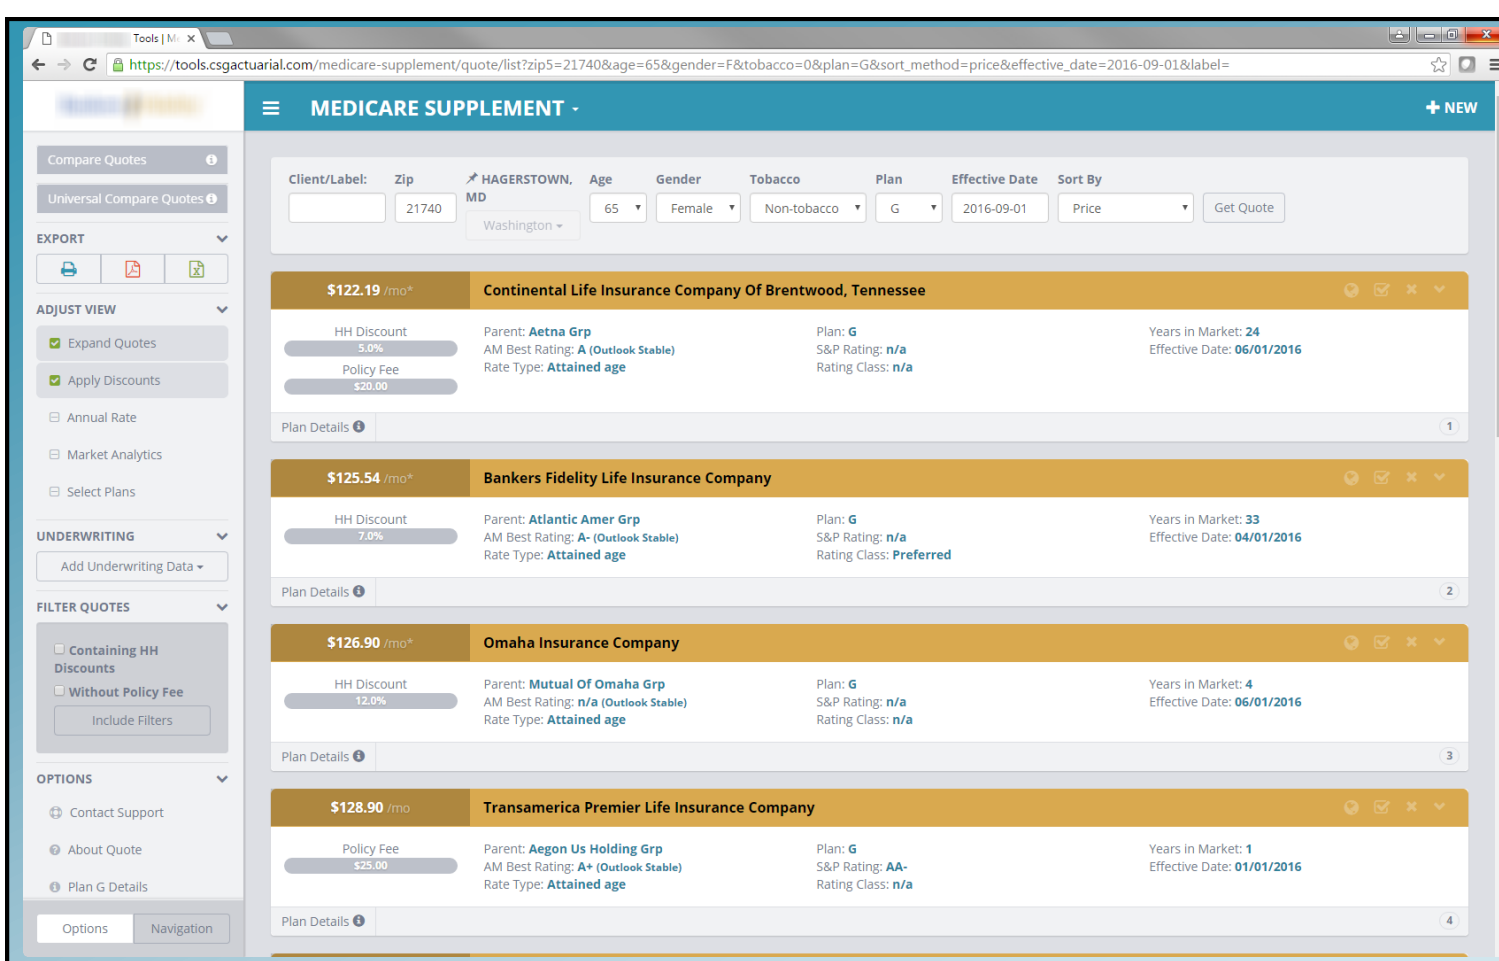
Tools | M ×

https://tools.csgactuarial.com/medicare-supplement/quote/list?zip5=21740&age=65&gender=F&tobacco=0&plan=G&sort_method=price&effective_date=2016-09-01&label=

MEDICARE SUPPLEMENT

NEW

Compare Quotes

Universal Compare Quotes

EXPORT

ADJUST VIEW

Expand Quotes

Apply Discounts

Annual Rate

Market Analytics

Select Plans

UNDERWRITING

Add Underwriting Data

FILTER QUOTES

Containing HH Discounts

Without Policy Fee

Include Filters

OPTIONS

Contact Support

About Quote

Plan G Details

Options

Navigation

| Client/Label: | Zip | HAGERSTOWN, MD | Age | Gender | Tobacco | Plan | Effective Date | Sort By | |
|---|---|---|---|---|---|---|---|---|---|
| | 21740 | Washington | 65 | Female | Non-tobacco | G | 2016-09-01 | Price | Get Quote |

$122.19 /mo*

Continental Life Insurance Company Of Brentwood, Tennessee

HH Discount 5.0%
Policy Fee $20.00

Parent: Aetna Grp
AM Best Rating: A (Outlook Stable)
Rate Type: Attained age

Plan: G
S&P Rating: n/a
Rating Class: n/a

Years in Market: 24
Effective Date: 06/01/2016

Plan Details

1

$125.54 /mo*

Bankers Fidelity Life Insurance Company

HH Discount 7.0%

Parent: Atlantic Amer Grp
AM Best Rating: A- (Outlook Stable)
Rate Type: Attained age

Plan: G
S&P Rating: n/a
Rating Class: Preferred

Years in Market: 33
Effective Date: 04/01/2016

Plan Details

2

$126.90 /mo*

Omaha Insurance Company

HH Discount 12.0%

Parent: Mutual Of Omaha Grp
AM Best Rating: n/a (Outlook Stable)
Rate Type: Attained age

Plan: G
S&P Rating: n/a
Rating Class: n/a

Years in Market: 4
Effective Date: 06/01/2016

Plan Details

3

$128.90 /mo

Transamerica Premier Life Insurance Company

Policy Fee $25.00

Parent: Aegon Us Holding Grp
AM Best Rating: A+ (Outlook Stable)
Rate Type: Attained age

Plan: G
S&P Rating: AA-
Rating Class: n/a

Years in Market: 1
Effective Date: 01/01/2016

Plan Details

4